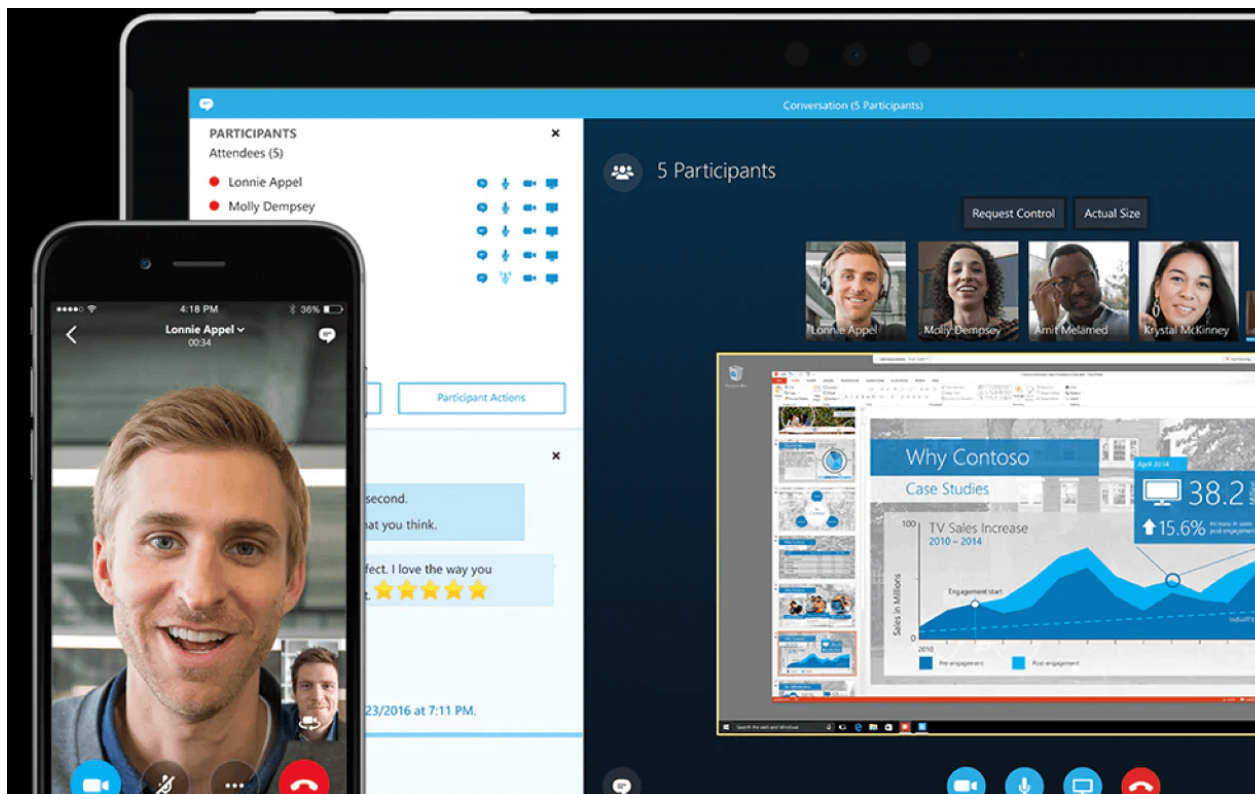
Conversation (5 Participants)

PARTICIPANTS
Attendees (5)
Lonnie Appel
Molly Dempsey

Participant Actions

second.
at you think.
fect. I love the way you
23/2016 at 7:11 PM.

4:18 PM
36%
Lonnie Appel
00:34

5 Participants
Request Control
Actual Size
Lonnie Appel
Molly Dempsey
Amit Melamed
Krystal McKinney

Why Contoso
Case Studies
April 2014
38.2
15.6%
TV Sales Increase
2010 – 2014
100
Sales in Millions
Engagement start
2010
Pre-engagement
Post-engagement